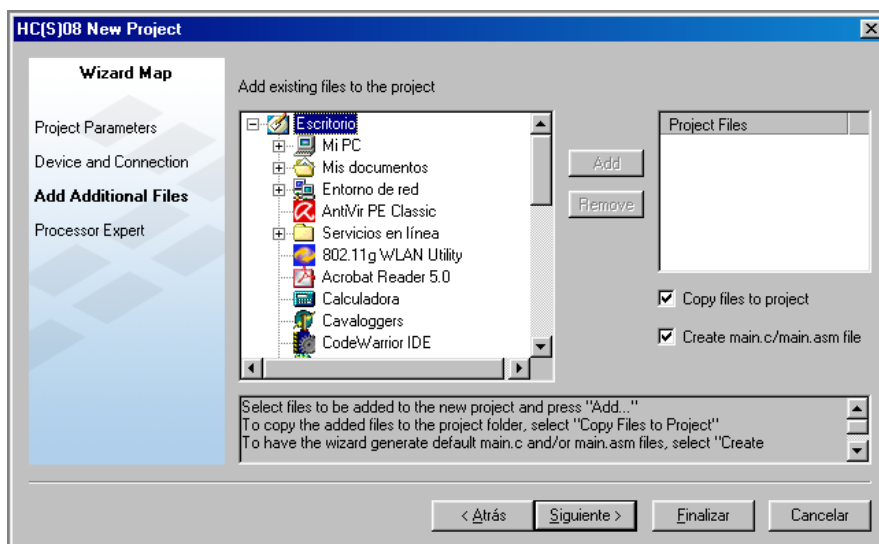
HC(S)08 New Project

Wizard Map

Project Parameters

Device and Connection

Add Additional Files

Processor Expert

Add existing files to the project

Escritorio
Mi PC
Mis documentos
Entorno de red
AntiVir PE Classic
Servicios en línea
802.11g WLAN Utility
Acrobat Reader 5.0
Calculadora
Cavaloggers
CodeWarrior IDE

Add

Remove

Project Files

Copy files to project

Create main.c/main.asm file

Select files to be added to the new project and press "Add..."
To copy the added files to the project folder, select "Copy Files to Project"
To have the wizard generate default main.c and/or main.asm files, select "Create

< Atrás

Siguiente >

Finalizar

Cancelar